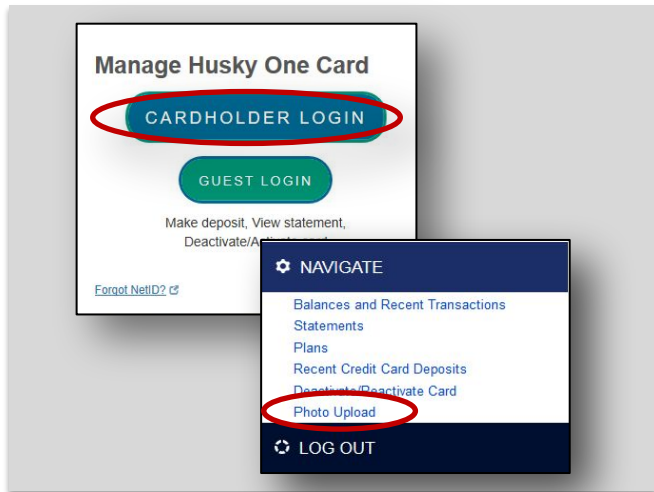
Manage Husky One Card

CARDHOLDER LOGIN

GUEST LOGIN

Make deposit, View statement, Deactivate/Ac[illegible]

Forgot NetID?

NAVIGATE

Balances and Recent Transactions
Statements
Plans
Recent Credit Card Deposits
Deactivate/Reactivate Card
Photo Upload

LOG OUT